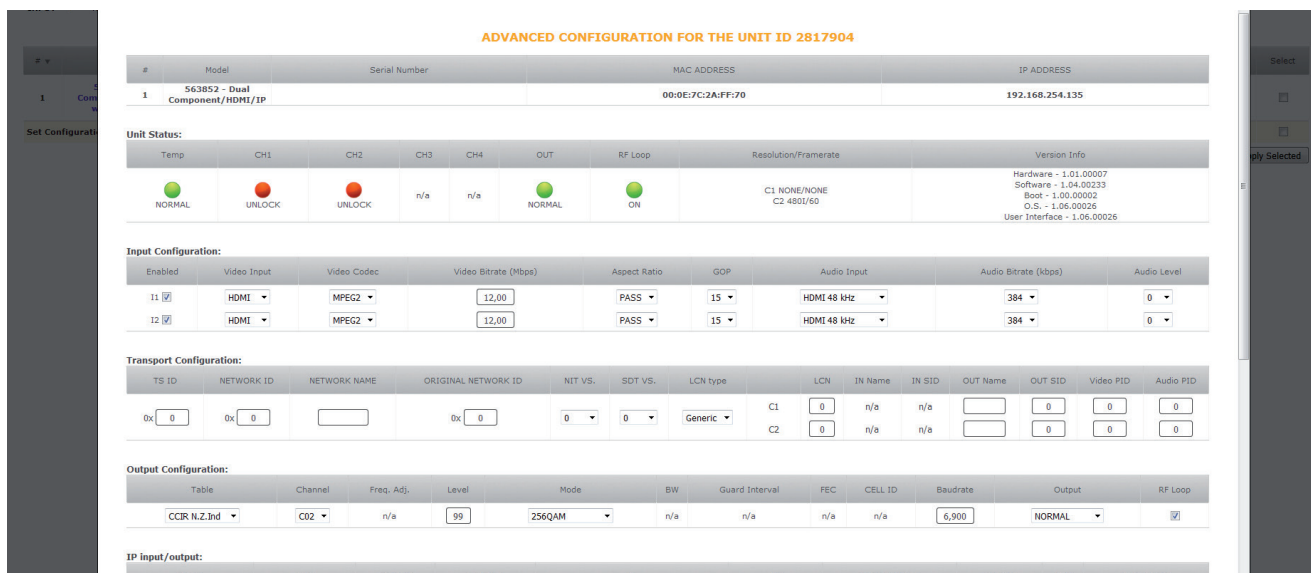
ADVANCED CONFIGURATION FOR THE UNIT ID 2817904

| # | Model | Serial Number | MAC ADDRESS | IP ADDRESS |
|---|---|---|---|---|
| 1 | 563852 - Dual Component/HDMI/IP | | 00:0E:7C:2A:FF:70 | 192.168.254.135 |

Unit Status:

| Temp | CH1 | CH2 | CH3 | CH4 | OUT | RF Loop | Resolution/Framerate | Version Info |
|---|---|---|---|---|---|---|---|---|
| NORMAL | UNLOCK | UNLOCK | n/a | n/a | NORMAL | ON | C1 NONE/NONE C2 480I/60 | Hardware - 1.01.00007 Software - 1.04.00233 Boot - 1.00.00002 O.S. - 1.06.00026 User Interface - 1.06.00026 |

Input Configuration:

| Enabled | Video Input | Video Codec | Video Bitrate (Mbps) | Aspect Ratio | GOP | Audio Input | Audio Bitrate (kbps) | Audio Level |
|---|---|---|---|---|---|---|---|---|
| I1 | HDMI | MPEG2 | 12,00 | PASS | 15 | HDMI 48 kHz | 384 | 0 |
| I2 | HDMI | MPEG2 | 12,00 | PASS | 15 | HDMI 48 kHz | 384 | 0 |

Transport Configuration:

| TS ID | NETWORK ID | NETWORK NAME | ORIGINAL NETWORK ID | NIT VS. | SDT VS. | LCN type | | LCN | IN Name | IN SID | OUT Name | OUT SID | Video PID | Audio PID |
|---|---|---|---|---|---|---|---|---|---|---|---|---|---|---|
| 0x 0 | 0x 0 | | 0x 0 | 0 | 0 | Generic | C1 | 0 | n/a | n/a | | 0 | 0 | 0 |
| | | | | | | | C2 | 0 | n/a | n/a | | 0 | 0 | 0 |

Output Configuration:

| Table | Channel | Freq. Adj. | Level | Mode | BW | Guard Interval | FEC | CELL ID | Baudrate | Output | RF Loop |
|---|---|---|---|---|---|---|---|---|---|---|---|
| CCIR N.Z.Ind | C02 | n/a | 99 | 256QAM | n/a | n/a | n/a | n/a | 6,900 | NORMAL | ☑ |

IP input/output:

# ▾
1
Set Configuratio
Select
pply Selected